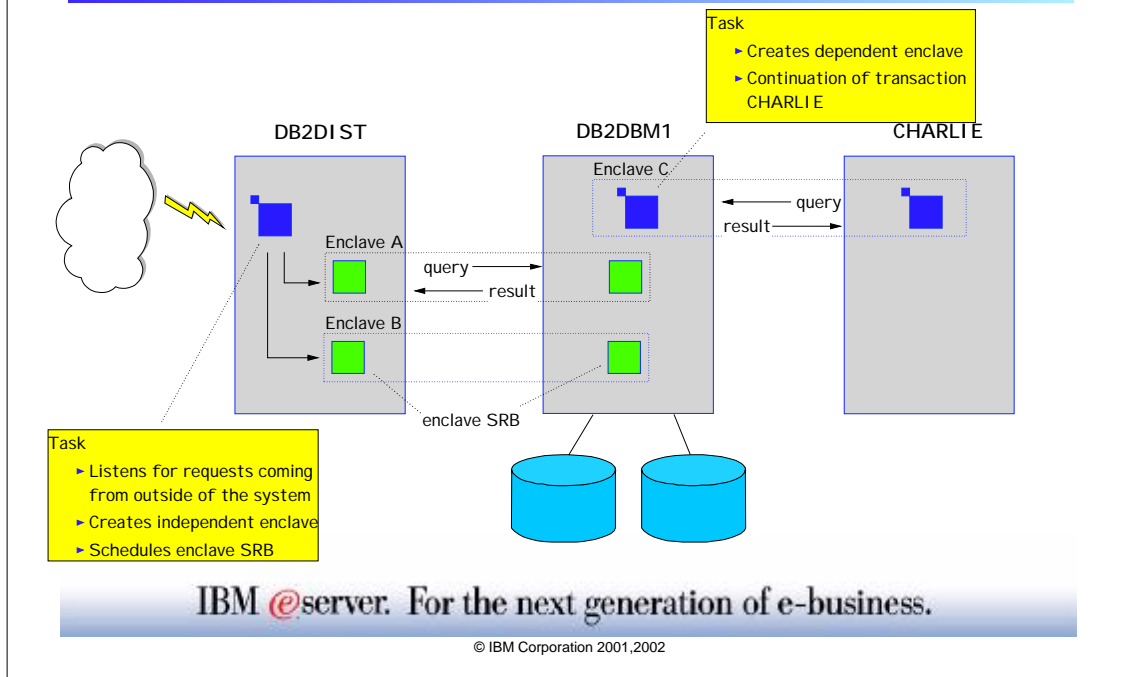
Task
► Creates dependent enclave
► Continuation of transaction CHARLIE

DB2DIST

DB2DBM1

CHARLIE

Enclave C

query

result

Enclave A

query

result

Enclave B

enclave SRB

Task
► Listens for requests coming from outside of the system
► Creates independent enclave
► Schedules enclave SRB

IBM @server. For the next generation of e-business.

© IBM Corporation 2001,2002